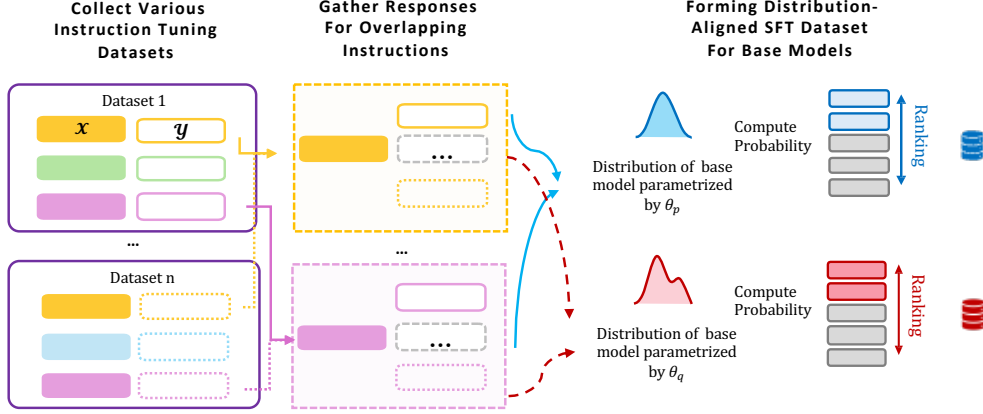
Collect Various Instruction Tuning Datasets

Gather Responses For Overlapping Instructions

Forming Distribution-Aligned SFT Dataset For Base Models

Dataset 1

$x$

$y$

...

...

...

Dataset n

...

Distribution of base model parametrized by $\theta_p$

Compute Probability

Ranking

Distribution of base model parametrized by $\theta_q$

Compute Probability

Ranking